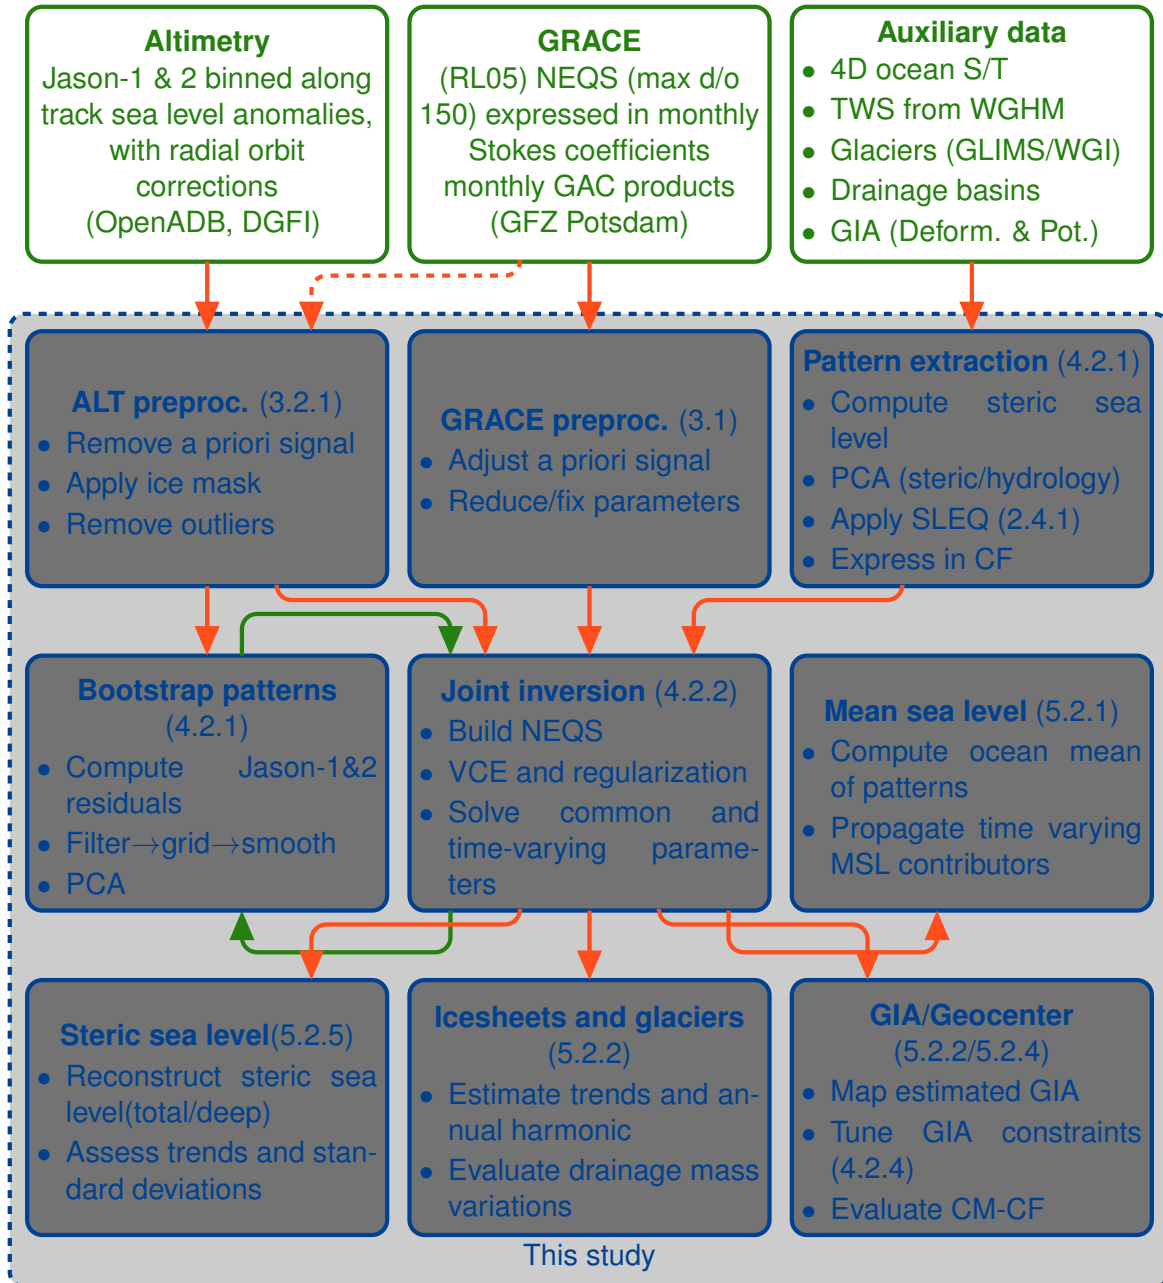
**Altimetry**
Jason-1 & 2 binned along track sea level anomalies, with radial orbit corrections (OpenADB, DGFI)

**GRACE**
(RL05) NEQS (max d/o 150) expressed in monthly Stokes coefficients monthly GAC products (GFZ Potsdam)

**Auxiliary data**
- 4D ocean S/T
- TWS from WGHM
- Glaciers (GLIMS/WGI)
- Drainage basins
- GIA (Deform. & Pot.)

**ALT preproc.** (3.2.1)
- Remove a priori signal
- Apply ice mask
- Remove outliers

**GRACE preproc.** (3.1)
- Adjust a priori signal
- Reduce/fix parameters

**Pattern extraction** (4.2.1)
- Compute steric sea level
- PCA (steric/hydrology)
- Apply SLEQ (2.4.1)
- Express in CF

**Bootstrap patterns** (4.2.1)
- Compute Jason-1&2 residuals
- Filter→grid→smooth
- PCA

**Joint inversion** (4.2.2)
- Build NEQS
- VCE and regularization
- Solve common and time-varying parameters

**Mean sea level** (5.2.1)
- Compute ocean mean of patterns
- Propagate time varying MSL contributors

**Steric sea level**(5.2.5)
- Reconstruct steric sea level(total/deep)
- Assess trends and standard deviations

**Icesheets and glaciers** (5.2.2)
- Estimate trends and annual harmonic
- Evaluate drainage mass variations

**GIA/Geocenter** (5.2.2/5.2.4)
- Map estimated GIA
- Tune GIA constraints (4.2.4)
- Evaluate CM-CF

This study